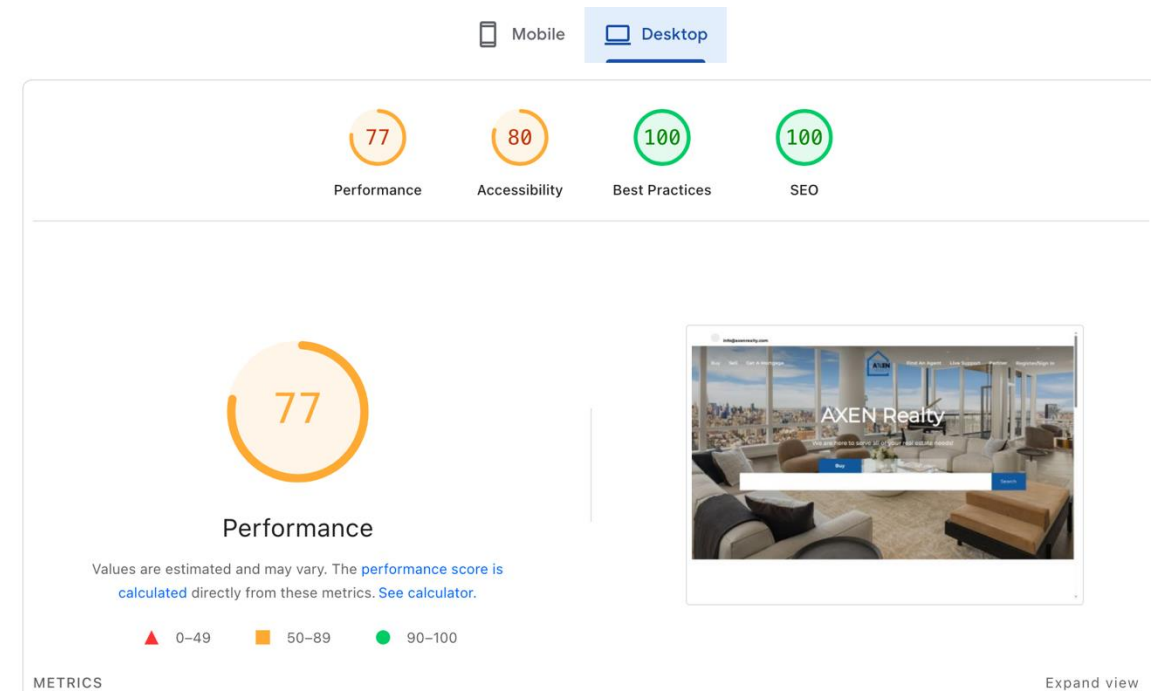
Mobile Desktop

77
Performance

80
Accessibility

100
Best Practices

100
SEO

77

Performance

Values are estimated and may vary. The performance score is calculated directly from these metrics. See calculator.

0–49 50–89 90–100

info@axenrealty.com

Buy Sell Get A Mortgage Find An Agent Live Support Partner Register/Sign In

AXEN

AXEN Realty

We are here to serve all of your real estate needs!

Buy

Search

METRICS

Expand view